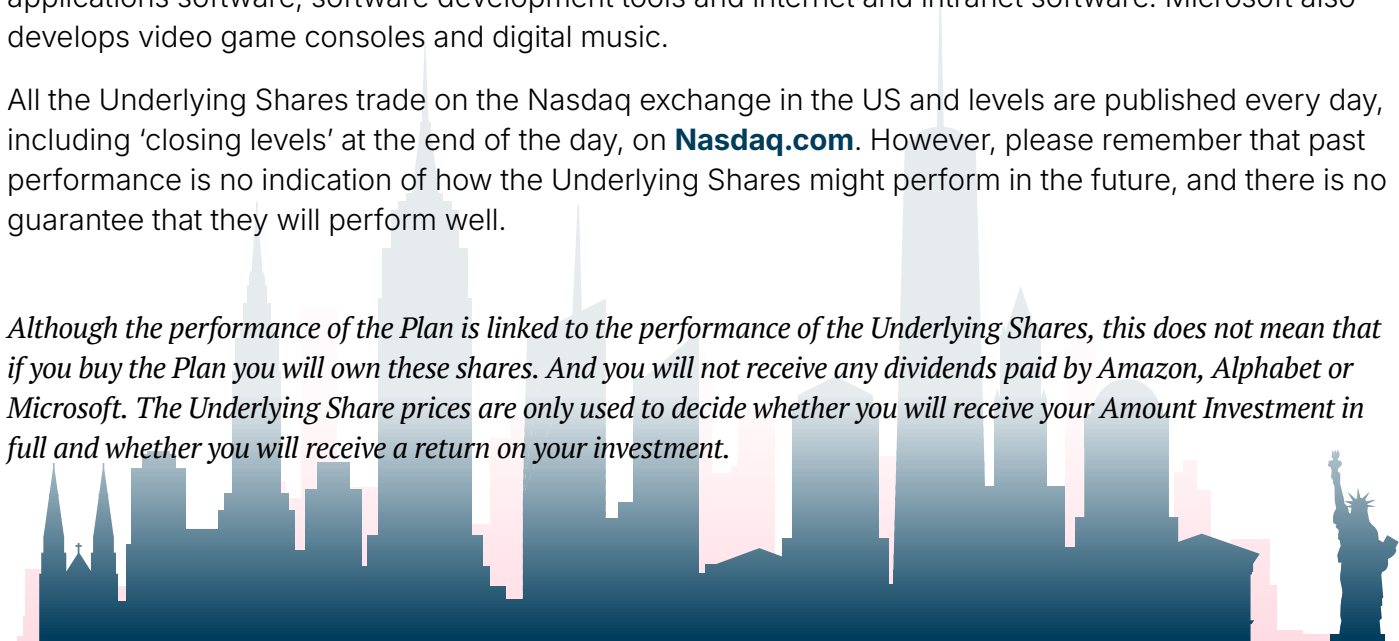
applications software, software development tools and internet and intranet software. Microsoft also develops video game consoles and digital music.

All the Underlying Shares trade on the Nasdaq exchange in the US and levels are published every day, including ‘closing levels’ at the end of the day, on **Nasdaq.com**. However, please remember that past performance is no indication of how the Underlying Shares might perform in the future, and there is no guarantee that they will perform well.

*Although the performance of the Plan is linked to the performance of the Underlying Shares, this does not mean that if you buy the Plan you will own these shares. And you will not receive any dividends paid by Amazon, Alphabet or Microsoft. The Underlying Share prices are only used to decide whether you will receive your Amount Investment in full and whether you will receive a return on your investment.*